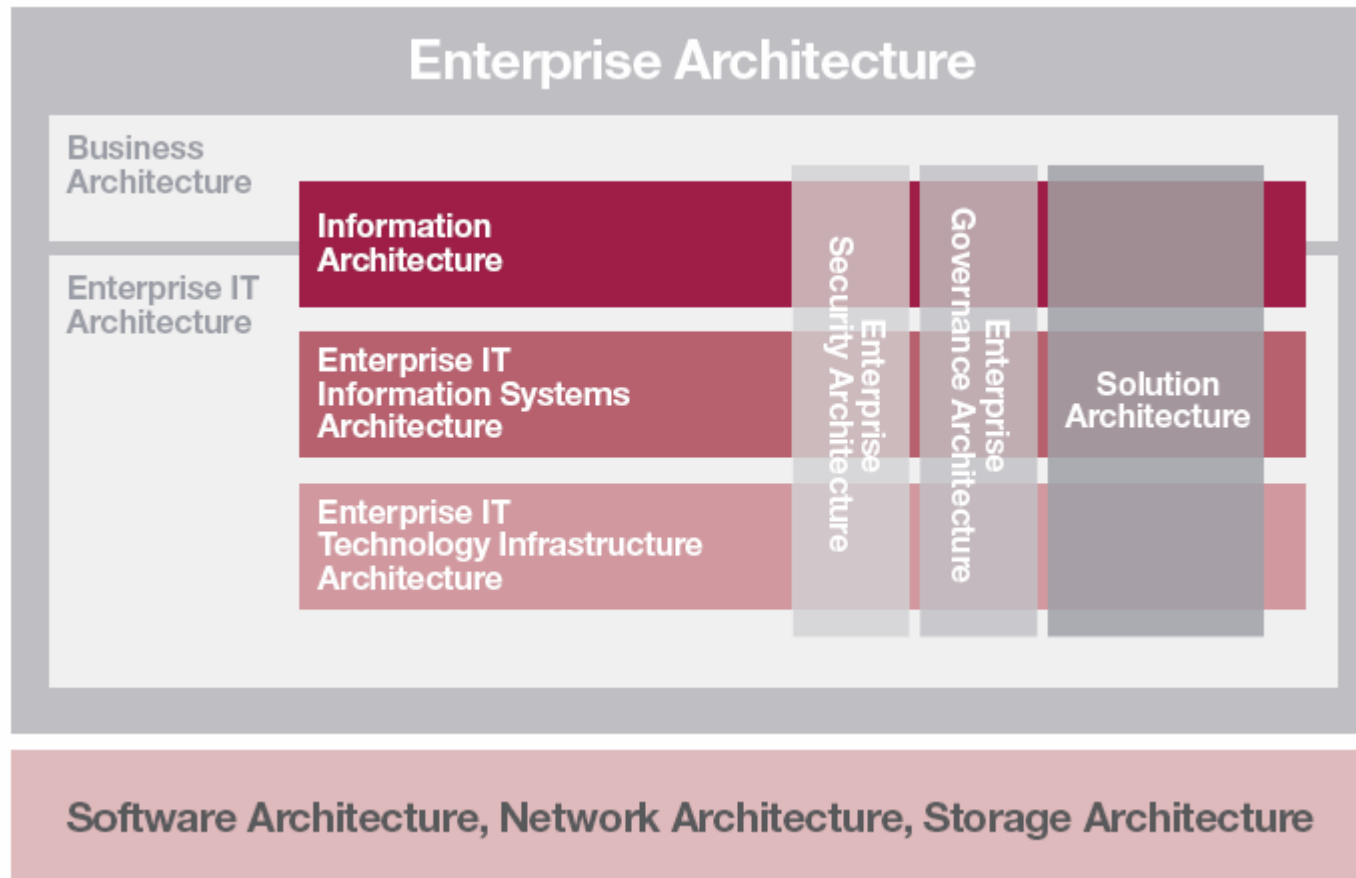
Enterprise Architecture

Business Architecture

Enterprise IT Architecture

Information Architecture

Enterprise IT Information Systems Architecture

Enterprise IT Technology Infrastructure Architecture

Enterprise Security Architecture

Enterprise Governance Architecture

Solution Architecture

Software Architecture, Network Architecture, Storage Architecture